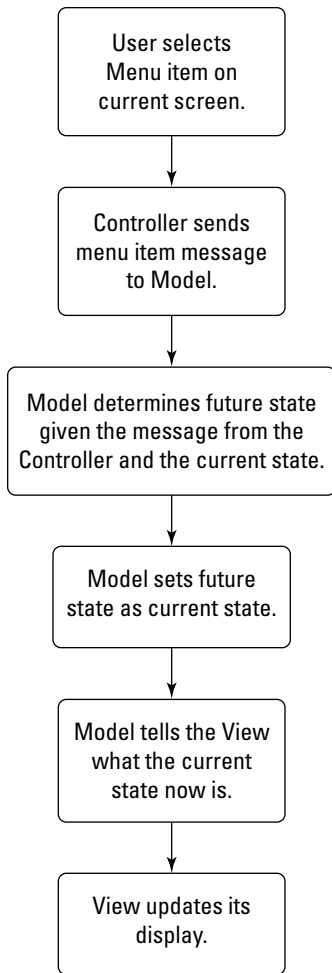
User selects Menu item on current screen.

Controller sends menu item message to Model.

Model determines future state given the message from the Controller and the current state.

Model sets future state as current state.

Model tells the View what the current state now is.

View updates its display.